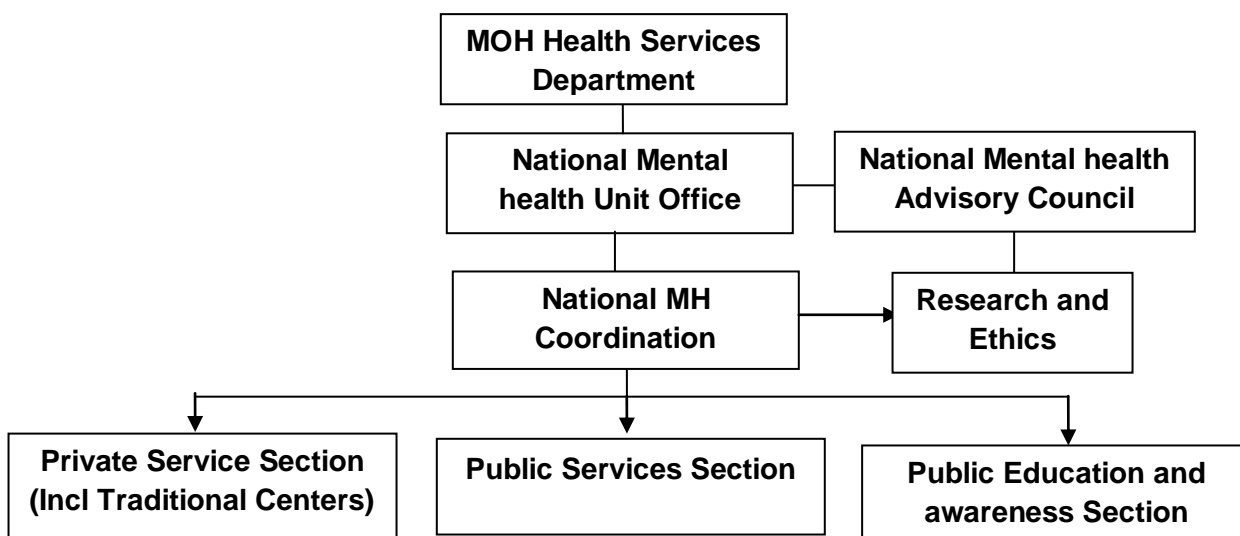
MOH Health Services Department

National Mental health Unit Office

National Mental health Advisory Council

National MH Coordination

Research and Ethics

Private Service Section (Incl Traditional Centers)

Public Services Section

Public Education and awareness Section